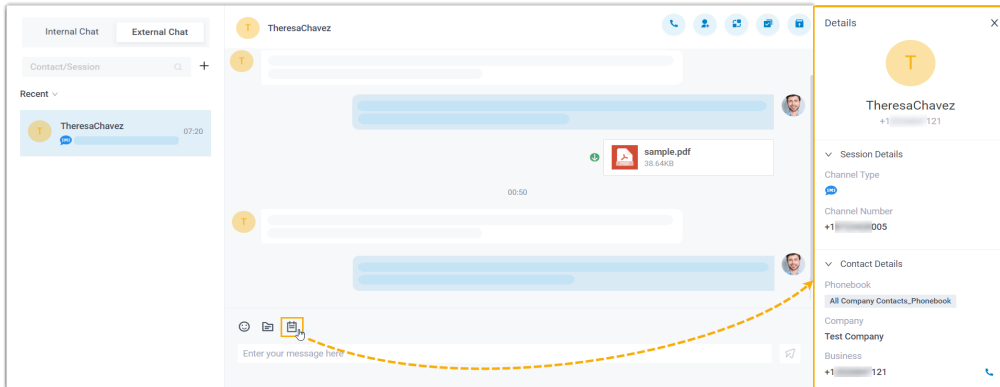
Internal Chat
External Chat
Contact/Session
+
Recent
T
TheresaChavez
07:20
SMS
T
TheresaChavez
T
sample.pdf
38.64KB
00:50
T
Enter your message here
Details
T
TheresaChavez
+1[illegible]121
Session Details
Channel Type
SMS
Channel Number
+1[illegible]005
Contact Details
Phonebook
All Company Contacts_Phonebook
Company
Test Company
Business
+1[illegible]121